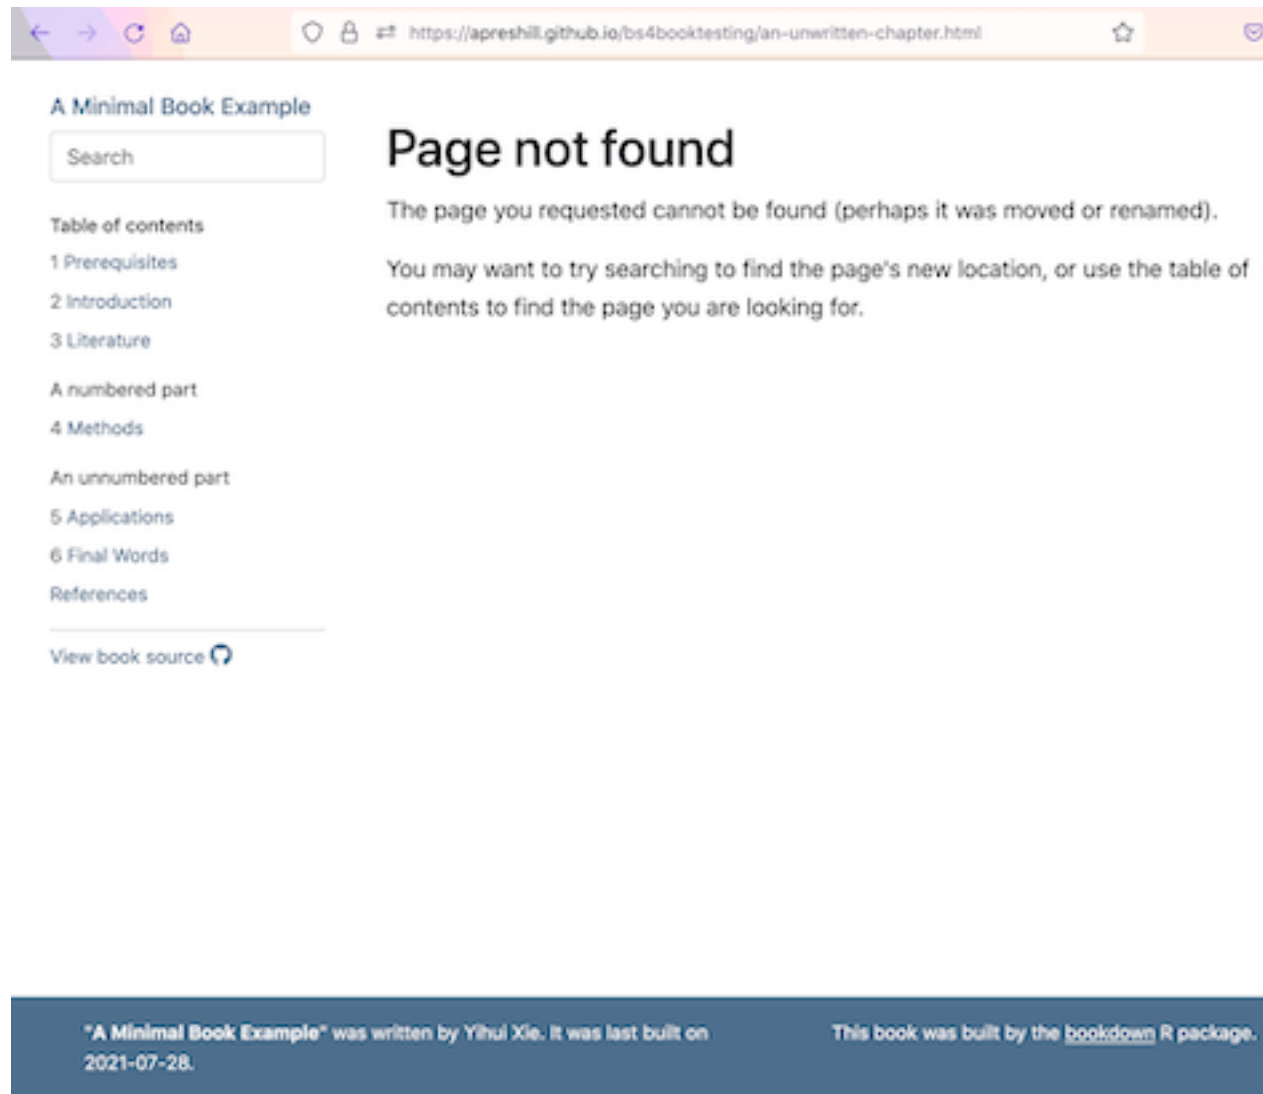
https://apreshill.github.io/bs4booktesting/an-unwritten-chapter.html

A Minimal Book Example

Search

Table of contents

1 Prerequisites

2 Introduction

3 Literature

A numbered part

4 Methods

An unnumbered part

5 Applications

6 Final Words

References

View book source

Page not found

The page you requested cannot be found (perhaps it was moved or renamed).

You may want to try searching to find the page's new location, or use the table of contents to find the page you are looking for.

"A Minimal Book Example" was written by Yihui Xie. It was last built on 2021-07-28.

This book was built by the bookdown R package.